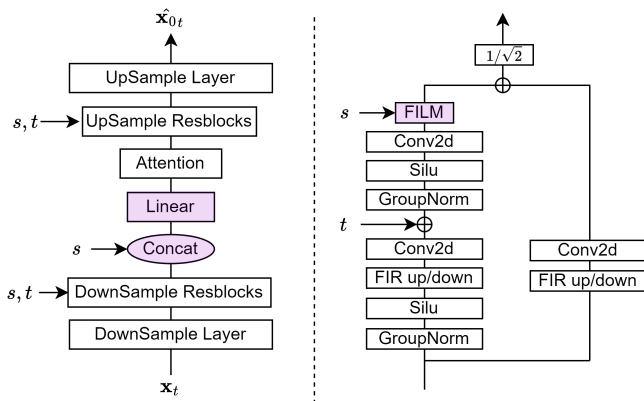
$\hat{\mathbf{x}}_{0t}$

UpSample Layer

$s, t$ UpSample Resblocks

Attention

Linear

$s$ Concat

$s, t$ DownSample Resblocks

DownSample Layer

$\mathbf{x}_t$

$1/\sqrt{2}$

$s$ FILM

Conv2d

Silu

GroupNorm

$t$

Conv2d

FIR up/down

Silu

GroupNorm

Conv2d

FIR up/down